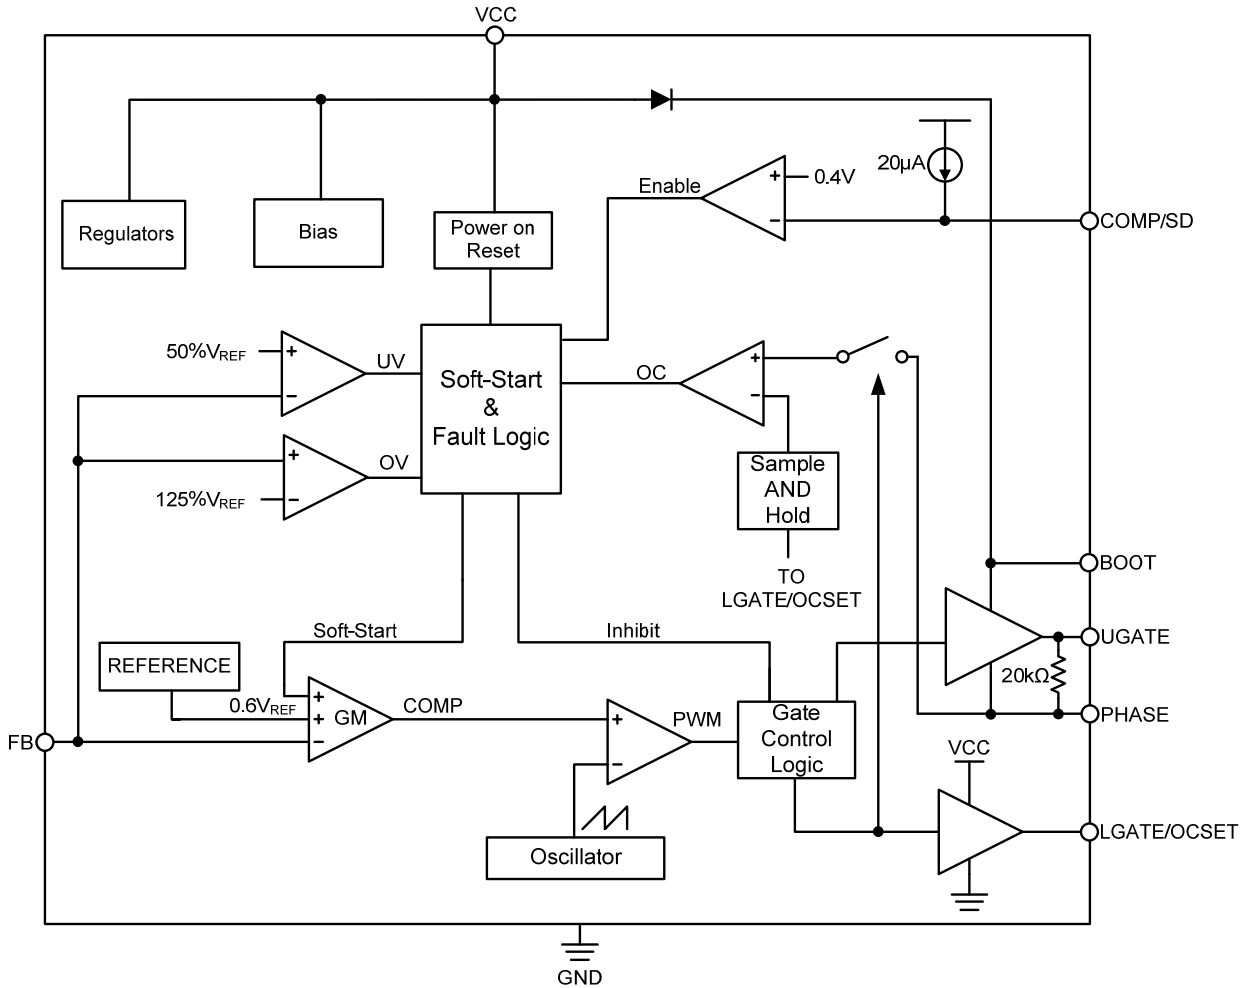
VCC

Regulators

Bias

Power on Reset

Enable

+

−

0.4V

20μA

COMP/SD

50%V$_{REF}$

+

−

UV

Soft-Start & Fault Logic

OC

+

−

+

−

OV

125%V$_{REF}$

Sample AND Hold

TO LGATE/OCSET

BOOT

UGATE

20kΩ

PHASE

Soft-Start

Inhibit

REFERENCE

0.6V$_{REF}$

+

+

−

GM

COMP

+

−

PWM

Gate Control Logic

FB

VCC

LGATE/OCSET

Oscillator

GND